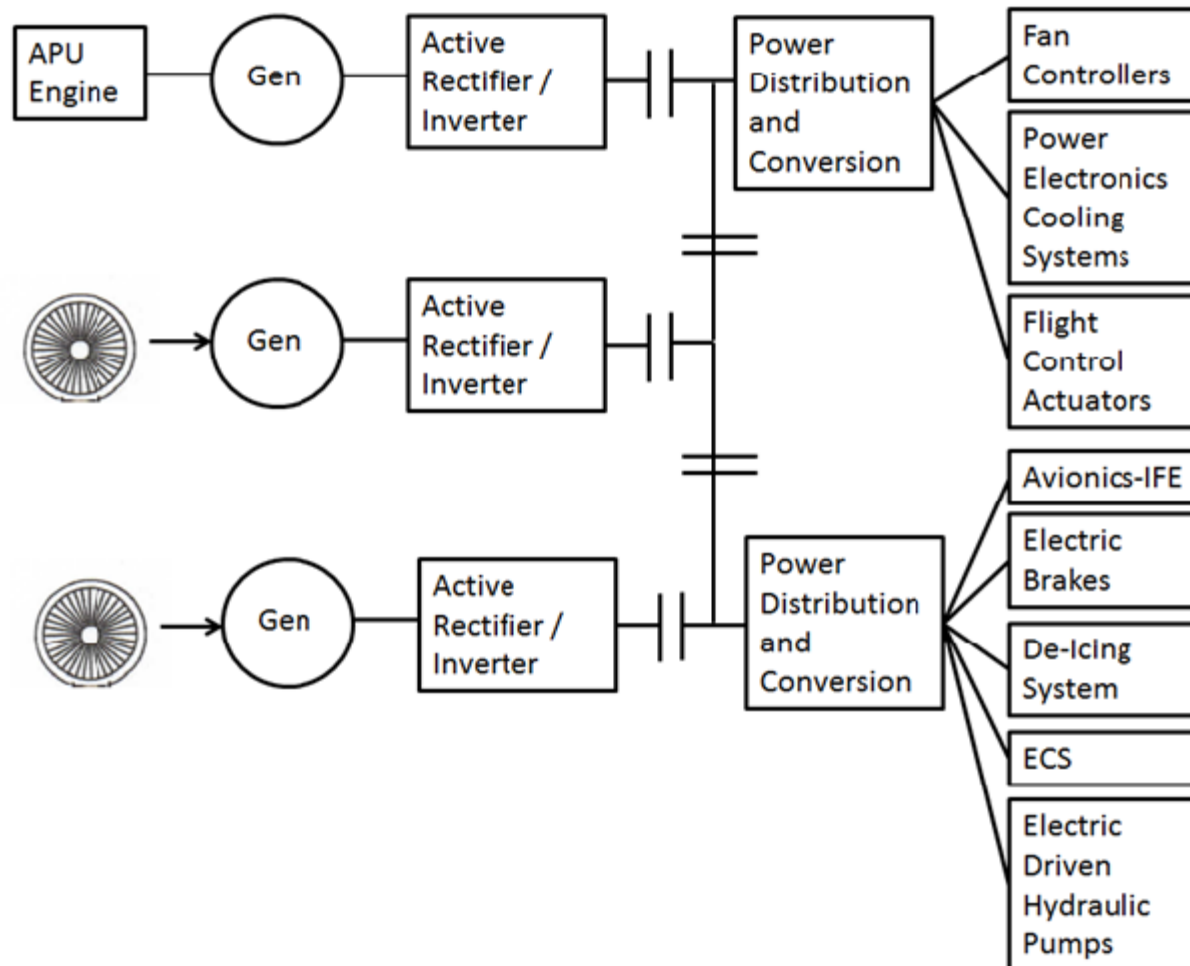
APU Engine

Gen

Active Rectifier / Inverter

Power Distribution and Conversion

Fan Controllers

Power Electronics Cooling Systems

Flight Control Actuators

Gen

Active Rectifier / Inverter

Gen

Active Rectifier / Inverter

Power Distribution and Conversion

Avionics-IFE

Electric Brakes

De-Icing System

ECS

Electric Driven Hydraulic Pumps